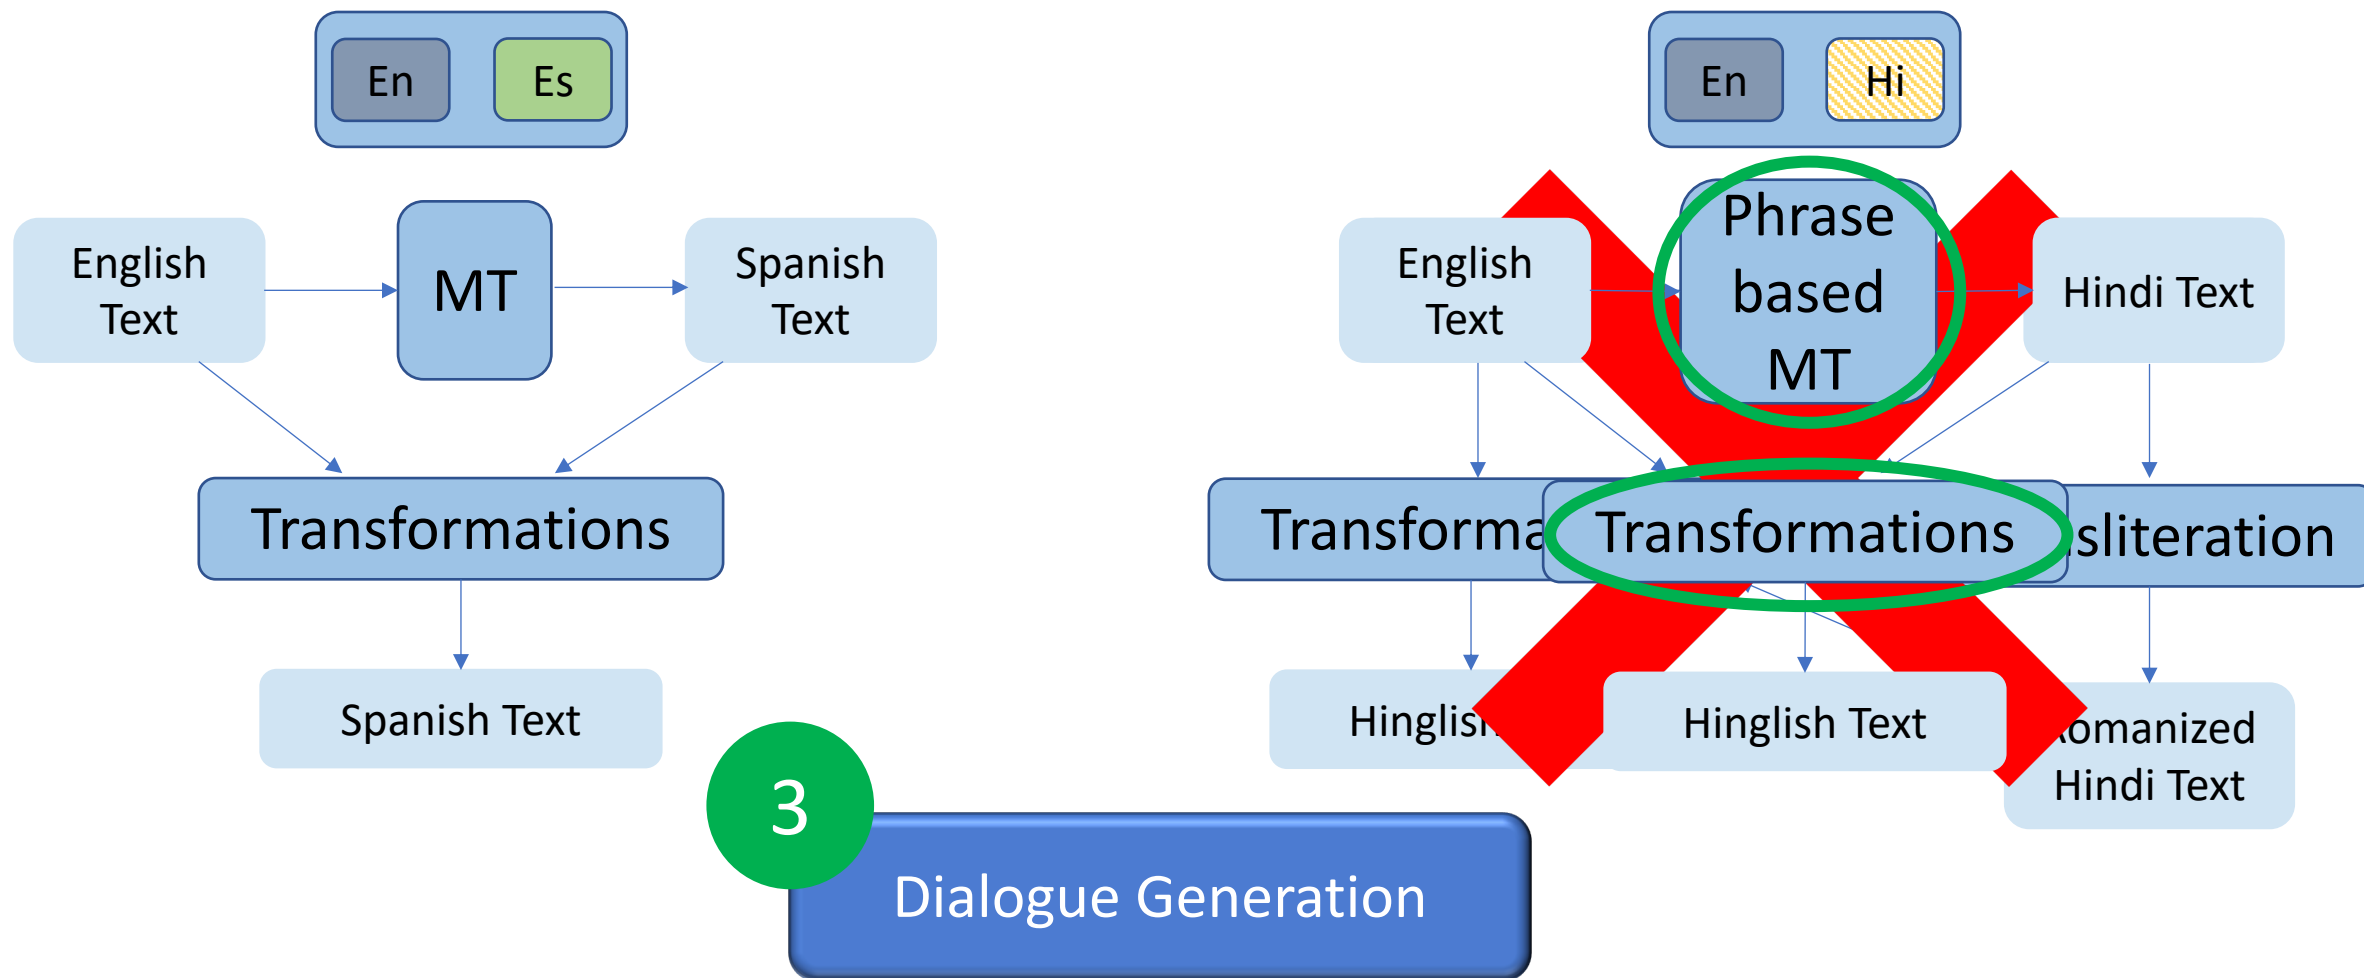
En Es

English Text

MT

Spanish Text

Transformations

Spanish Text

En Hi

English Text

Phrase based MT

Hindi Text

Transforma

Transformations

sliteration

Hinglis

Hinglish Text

omanized Hindi Text

3

Dialogue Generation